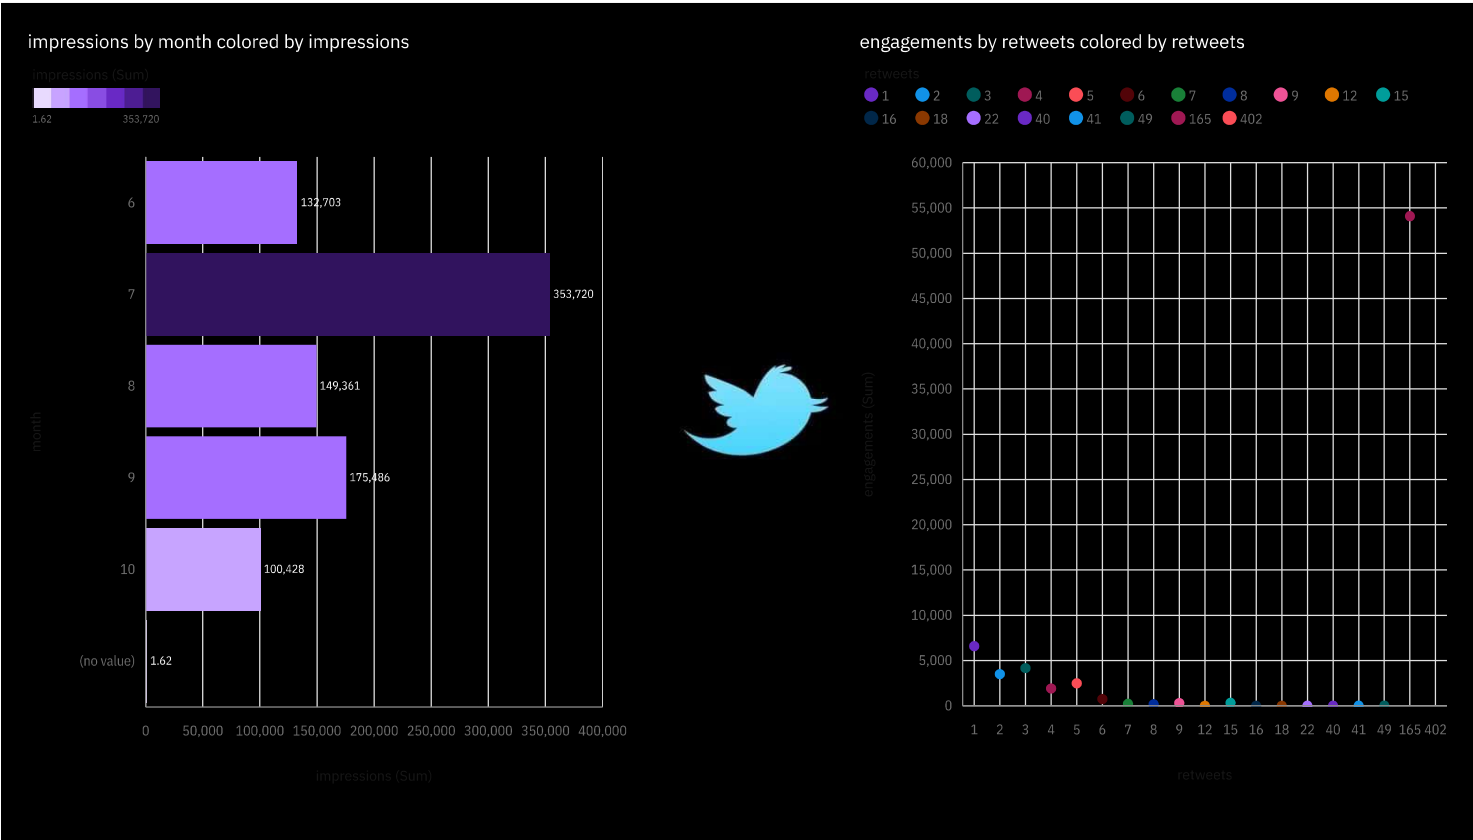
impressions by month colored by impressions

impressions (Sum)

1.62 353,720

6 132,703
7 353,720
8 149,361
9 175,486
10 100,428
(no value) 1.62

month

0 50,000 100,000 150,000 200,000 250,000 300,000 350,000 400,000

impressions (Sum)

engagements by retweets colored by retweets

retweets

1 2 3 4 5 6 7 8 9 12 15 16 18 22 40 41 49 165 402

60,000
55,000
50,000
45,000
40,000
35,000
30,000
25,000
20,000
15,000
10,000
5,000
0

engagements (Sum)

1 2 3 4 5 6 7 8 9 12 15 16 18 22 40 41 49 165 402

retweets